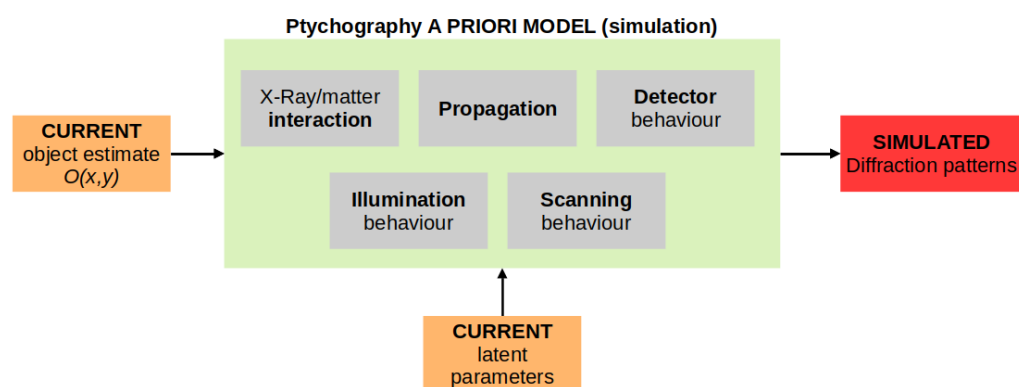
Ptychography A PRIORI MODEL (simulation)

CURRENT
object estimate
$O(x,y)$

X-Ray/matter
interaction

Propagation

Detector
behaviour

Illumination
behaviour

Scanning
behaviour

SIMULATED
Diffraction patterns

CURRENT
latent
parameters